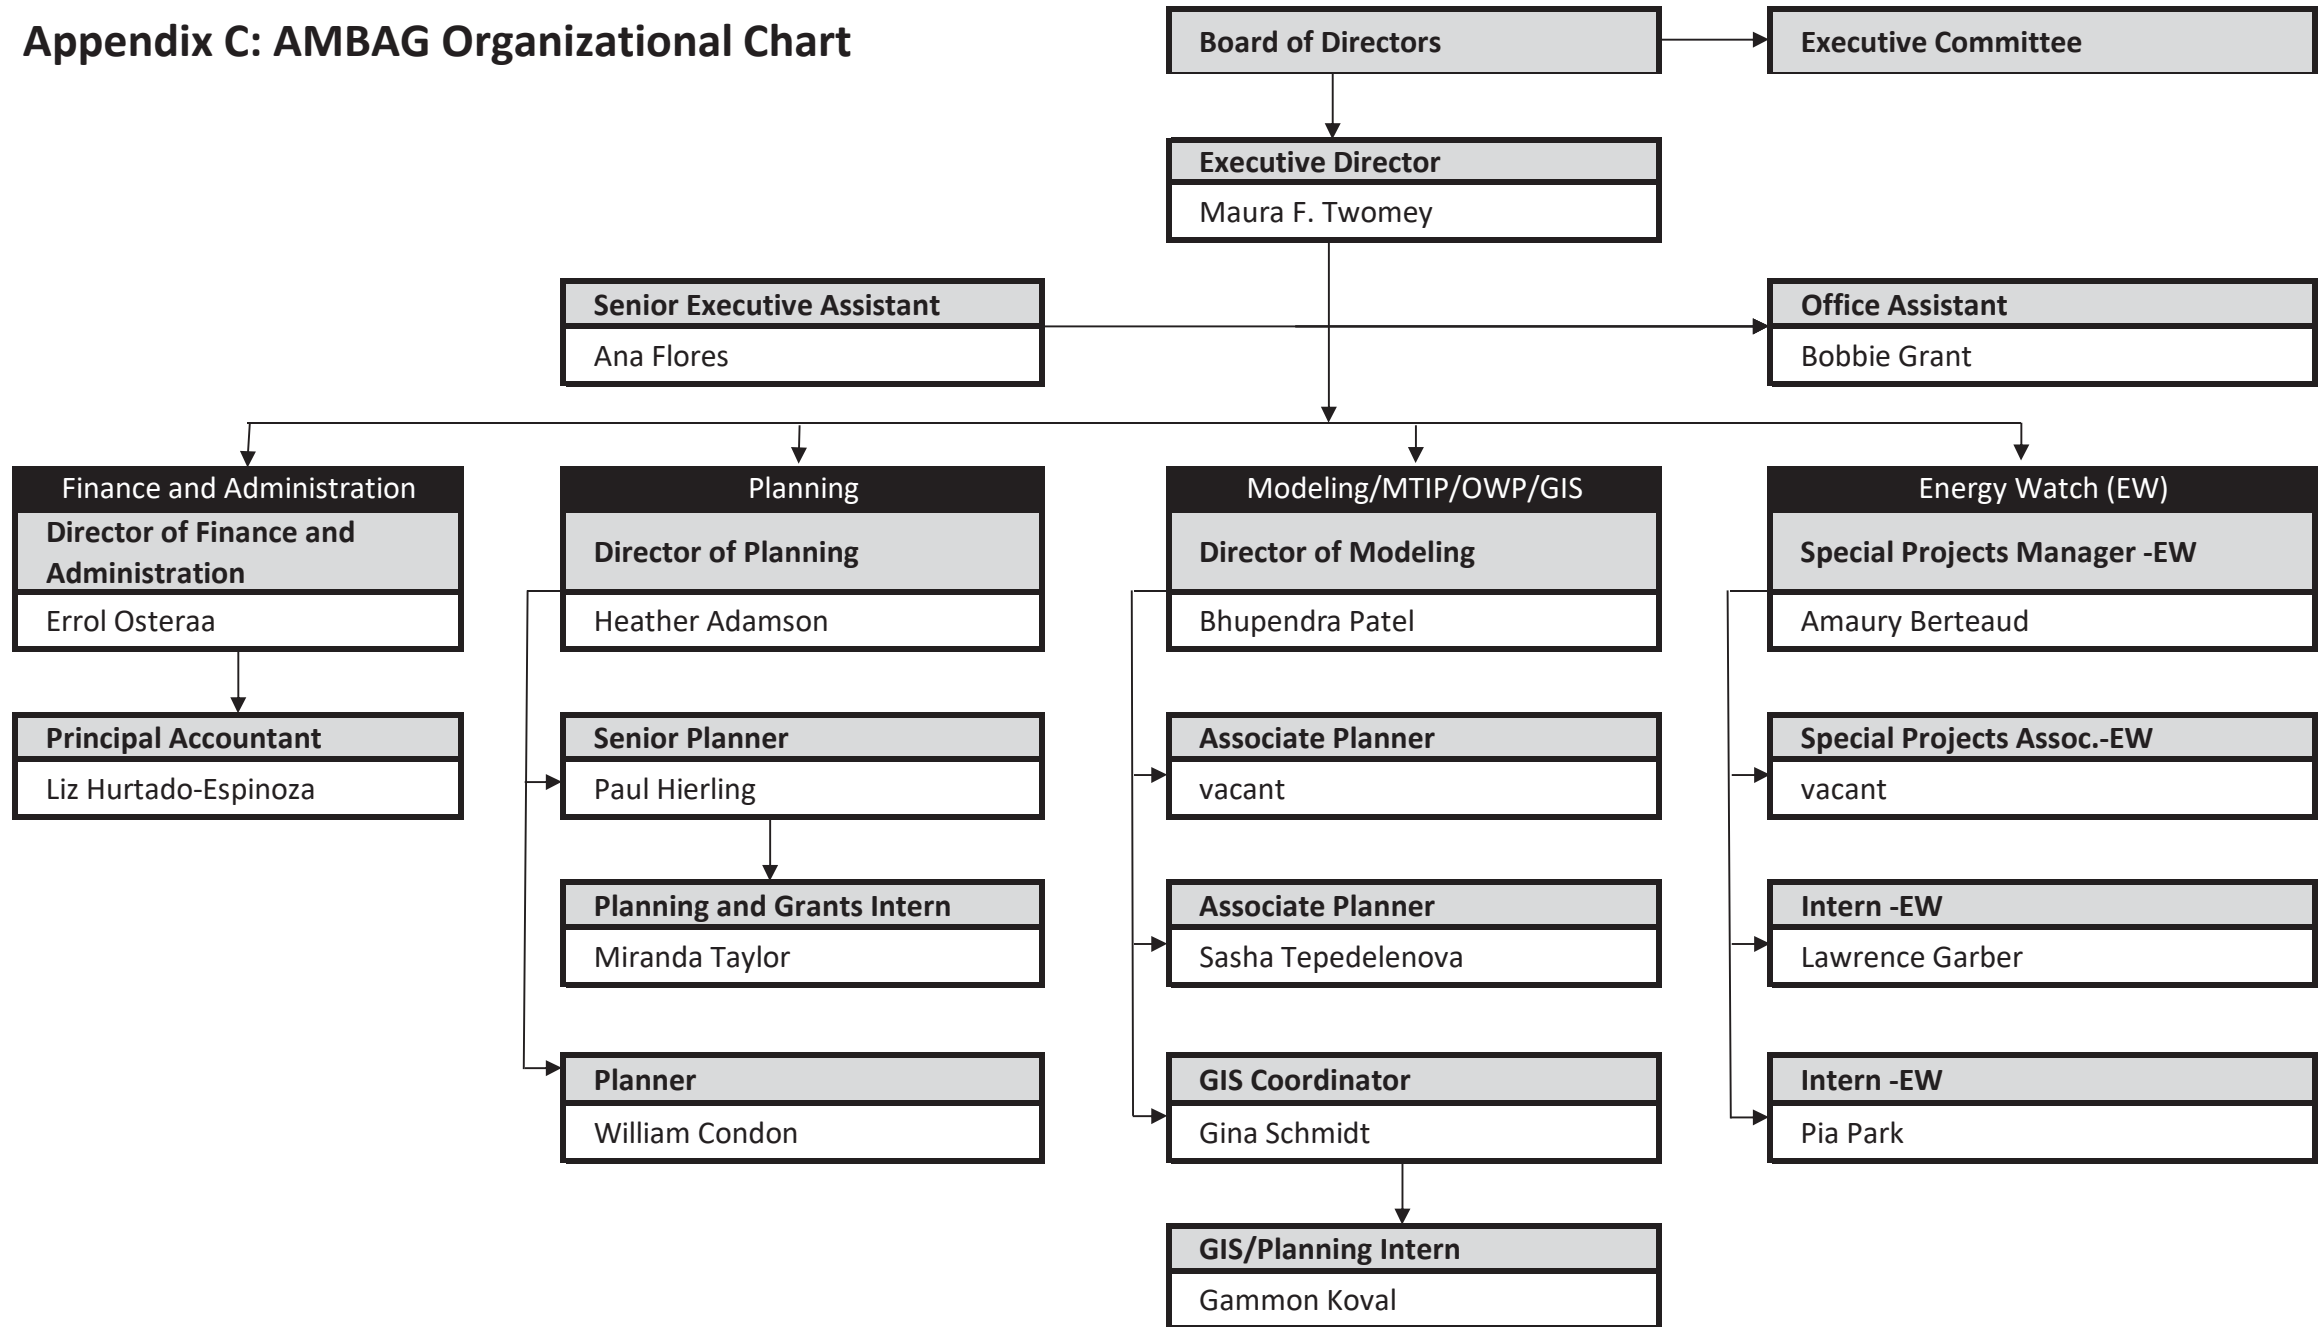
Appendix C: AMBAG Organizational Chart

Board of Directors

Executive Committee

Executive Director
Maura F. Twomey

Senior Executive Assistant
Ana Flores

Office Assistant
Bobbie Grant

Finance and Administration
Director of Finance and Administration
Errol Osteraa

Principal Accountant
Liz Hurtado-Espinoza

Planning
Director of Planning
Heather Adamson

Senior Planner
Paul Hierling

Planning and Grants Intern
Miranda Taylor

Planner
William Condon

Modeling/MTIP/OWP/GIS
Director of Modeling
Bhupendra Patel

Associate Planner
vacant

Associate Planner
Sasha Tepedelenova

GIS Coordinator
Gina Schmidt

GIS/Planning Intern
Gammon Koval

Energy Watch (EW)
Special Projects Manager -EW
Amaury Berteaud

Special Projects Assoc.-EW
vacant

Intern -EW
Lawrence Garber

Intern -EW
Pia Park